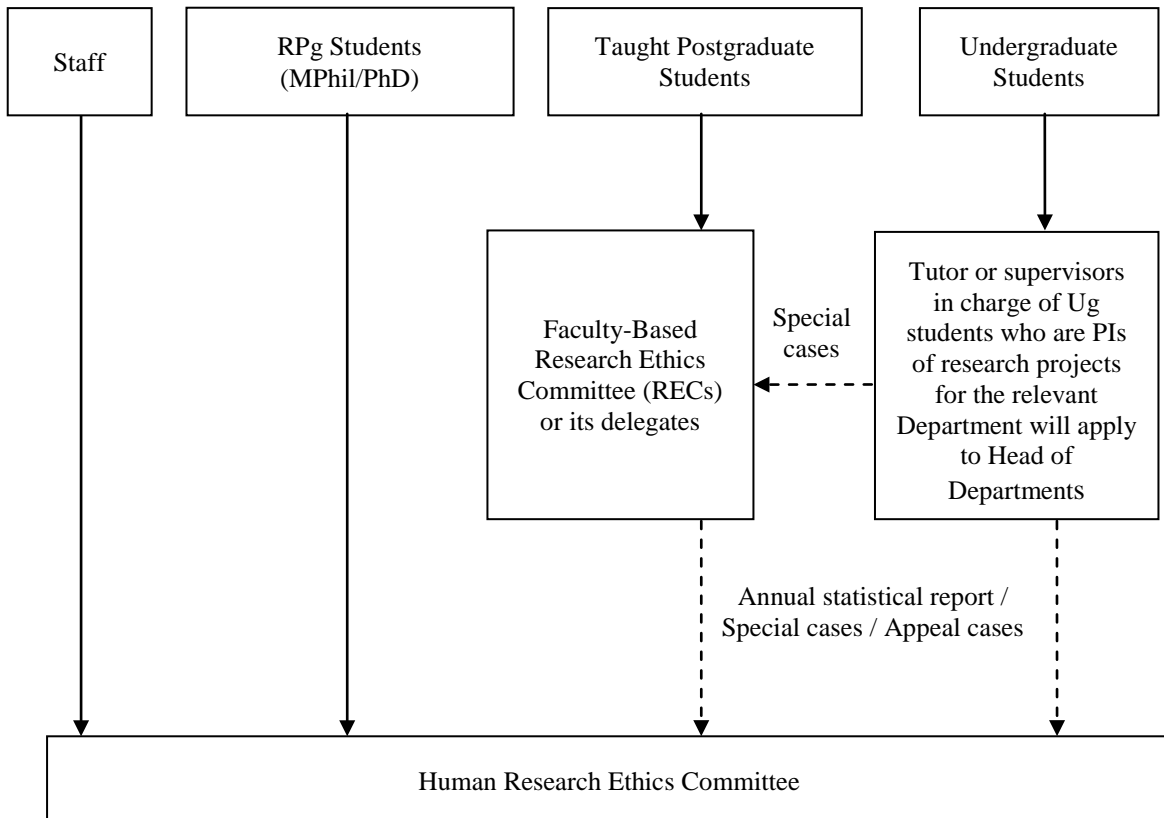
Staff

RPg Students (MPhil/PhD)

Taught Postgraduate Students

Undergraduate Students

Faculty-Based Research Ethics Committee (RECs) or its delegates

Special cases

Tutor or supervisors in charge of Ug students who are PIs of research projects for the relevant Department will apply to Head of Departments

Annual statistical report / Special cases / Appeal cases

Human Research Ethics Committee